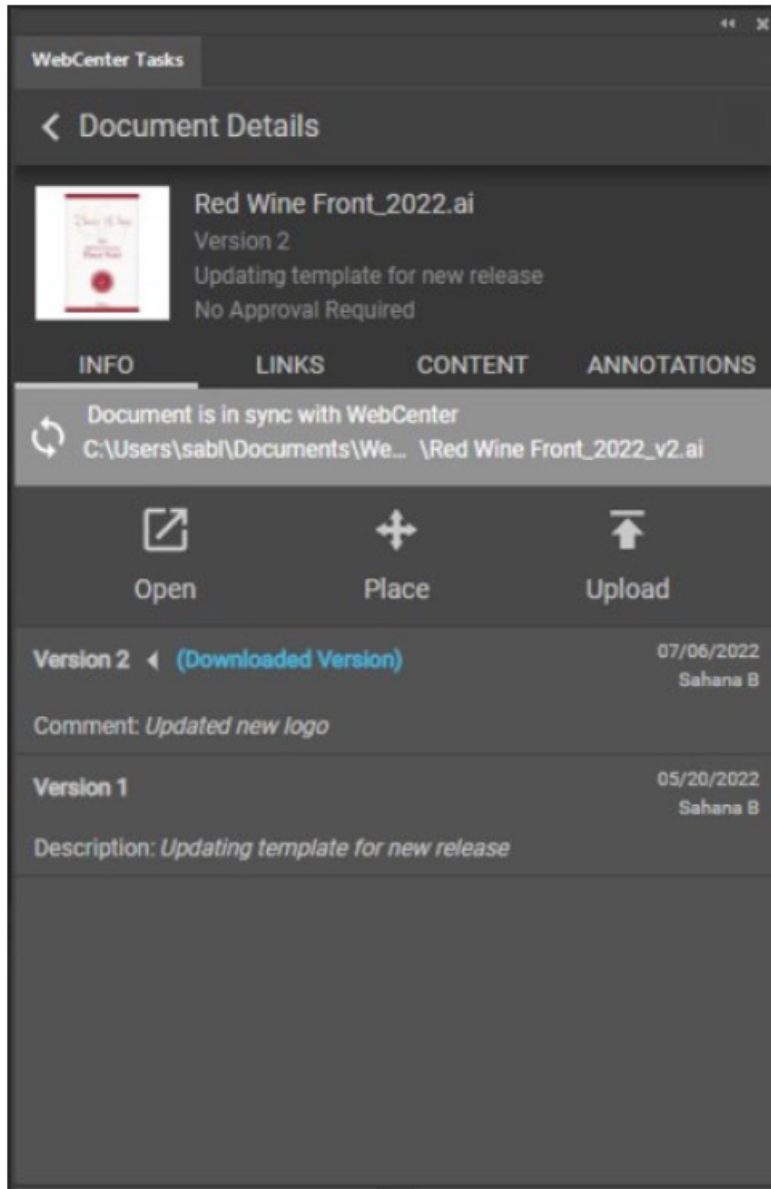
WebCenter Tasks

Document Details

Red Wine Front_2022.ai
Version 2
Updating template for new release
No Approval Required

INFO LINKS CONTENT ANNOTATIONS

Document is in sync with WebCenter
C:\Users\sabl\Documents\We... \Red Wine Front_2022_v2.ai

Open Place Upload

Version 2 (Downloaded Version) 07/06/2022 Sahana B

Comment: *Updated new logo*

Version 1 05/20/2022 Sahana B

Description: *Updating template for new release*